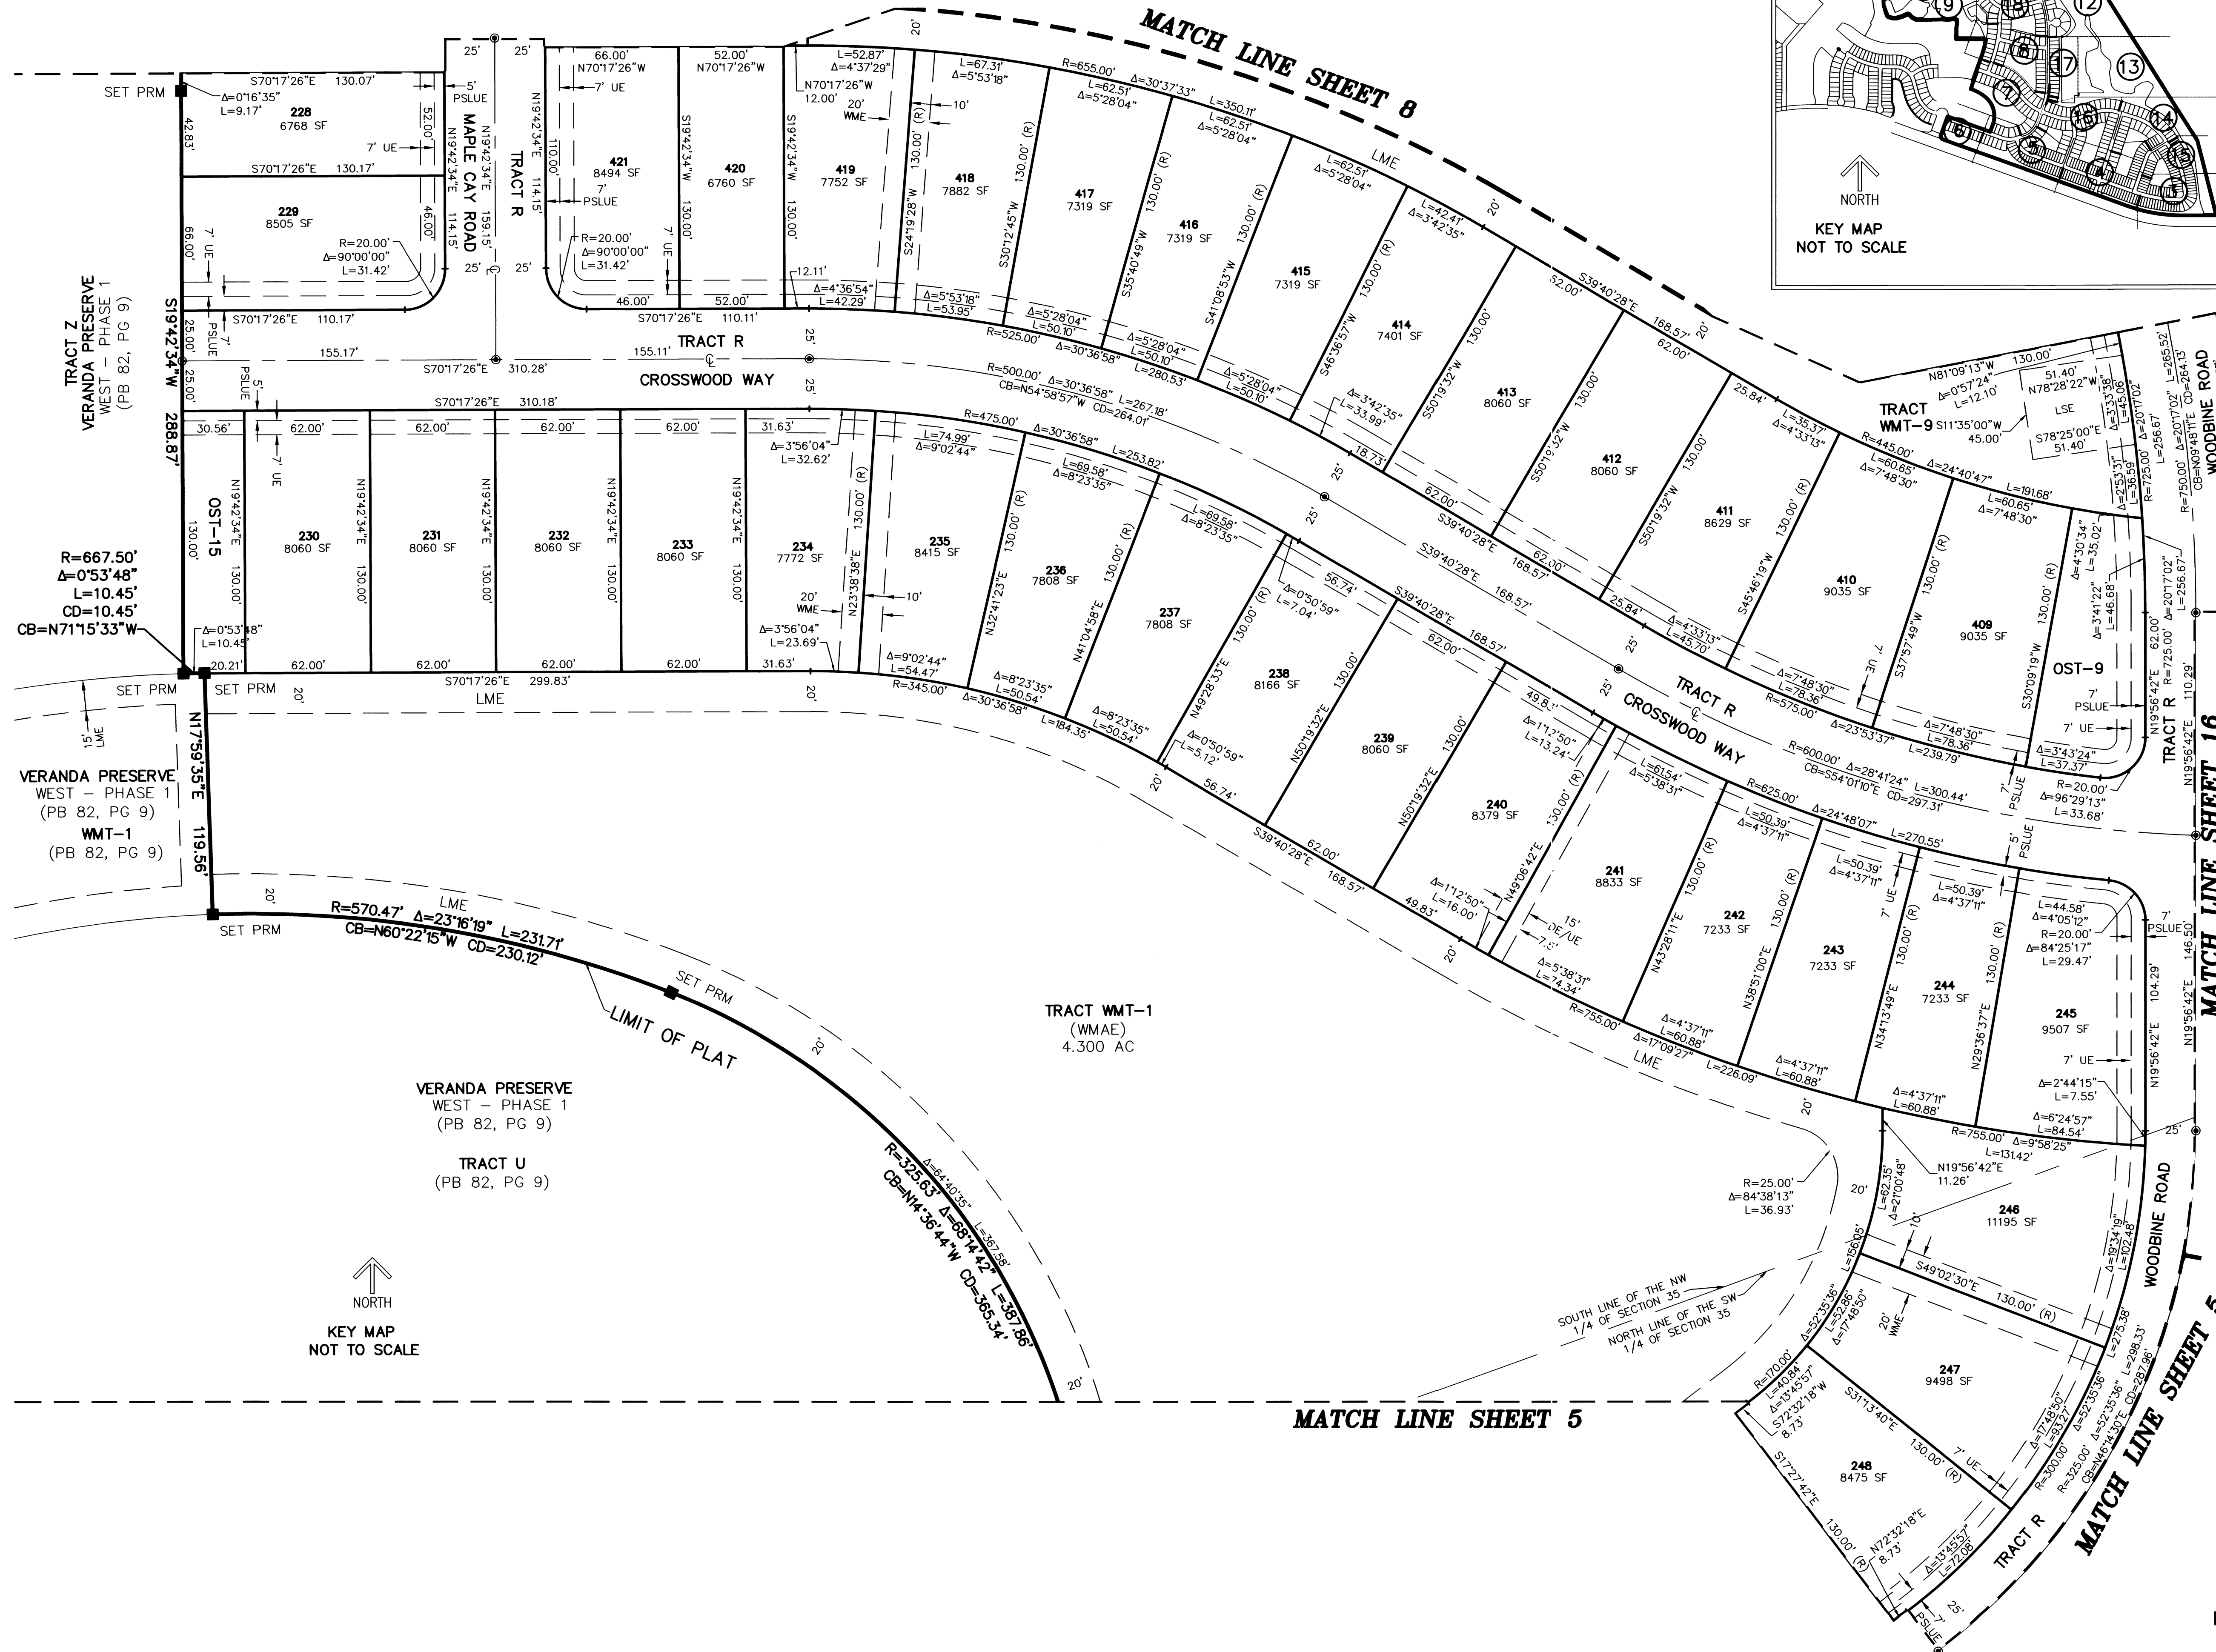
MATCH LINE SHEET 8

KEY MAP
NOT TO SCALE
NORTH

12
13
17
14
16
15
11

SET PRM
$\Delta$=0°16'35"
L=9.17'
S70°17'26"E 130.07'
228
6768 SF
42.83'
52.00'
7' UE
S70°17'26"E 130.17'
229
8505 SF
46.00'
66.00'
7' UE
R=20.00'
$\Delta$=90°00'00"
L=31.42'
S70°17'26"E 110.17'
PSLUE 7'
25.00'
25.00'
155.17'
S70°17'26"E 310.28'
5' PSLUE
MAPLE CAY ROAD
N19°42'34"E 159.15'
N19°42'34"E 114.15'
TRACT R
25' 25'
25' 25'
5' PSLUE

66.00'
N70°17'26"W
7' UE
421
8494 SF
7' PSLUE
110.00'
114.15'
R=20.00'
$\Delta$=90°00'00"
L=31.42'
46.00'
S70°17'26"E 110.11'
52.00'
N70°17'26"W
420
6760 SF
S19°42'34"W 130.00'
7' UE
52.00'
L=52.87'
$\Delta$=4°37'29"
N70°17'26"W
12.00'
20' WME
419
7752 SF
S19°42'34"W 130.00'
12.11'
$\Delta$=4°36'54"
L=42.29'
L=67.31'
$\Delta$=5°53'18"
10'
418
7882 SF
130.00' (R)
S24°19'28"W
$\Delta$=5°53'18"
L=53.95'
R=655.00'
$\Delta$=30°37'33"
L=62.51'
$\Delta$=5°28'04"
417
7319 SF
S30°12'45"W
130.00' (R)
$\Delta$=5°28'04"
L=50.10'
R=525.00'
$\Delta$=30°36'58"
L=350.11'
L=62.51'
$\Delta$=5°28'04"
416
7319 SF
S35°40'49"W
130.00' (R)
$\Delta$=5°28'04"
L=50.10'
L=280.53'
LME
L=62.51'
$\Delta$=5°28'04"
415
7319 SF
S41°08'53"W
130.00' (R)
$\Delta$=5°28'04"
L=50.10'
L=42.41'
$\Delta$=3°42'35"
414
7401 SF
S46°36'57"W
130.00' (R)
$\Delta$=3°42'35"
L=33.99'
18.73'
20'
S2.00'
S39°40'28"E 168.57'
62.00'
413
8060 SF
S50°19'32"W 130.00'
20'
412
8060 SF
S50°19'32"W 130.00'
25.84'
L=35.37'
$\Delta$=4°33'13"
411
8629 SF
S50°19'32"W
130.00' (R)
TRACT WMT-9
R=445.00'
L=60.65'
$\Delta$=7°48'30"
$\Delta$=24°40'47"
L=191.68'
L=60.65'
$\Delta$=7°48'30"
410
9035 SF
S45°46'19"W
130.00' (R)
409
9035 SF
S37°57'48"W
130.00' (R)
S30°09'19"W
N81°09'13"W 130.00'
$\Delta$=0°57'24"
L=12.10'
51.40'
N78°28'22"W
LSE
S11°35'00"W 45.00'
S78°25'00"E 51.40'
$\Delta$=3°33'38"
L=45.06'
$\Delta$=2°53'31"
L=36.59'
L=256.67'
$\Delta$=20°17'02"
L=265.52'
R=750.00'
CB=N09°48'11"E CD=264.13'
WOODBINE ROAD
$\Delta$=4°30'34"
L=35.02'
$\Delta$=3°41'22"
L=46.68'
OST-9
7' PSLUE
7' UE
$\Delta$=3°43'24"
L=37.37'
R=20.00'
$\Delta$=96°29'13"
L=33.68'
N19°56'42"E 62.00'
R=725.00'
$\Delta$=20°17'02"
L=256.67'
110.29'
TRACT R
N19°56'42"E
MATCH LINE SHEET 16

TRACT Z
VERANDA PRESERVE
WEST – PHASE 1
(PB 82, PG 9)
S19°42'34"W
288.87'

155.11'
TRACT R
℄
CROSSWOOD WAY
25'
25'
S70°17'26"E 310.18'
30.56'
62.00'
7' UE
62.00'
62.00'
62.00'
31.63'
OST-15
130.00'
N19°42'34"E 130.00'
230
8060 SF
N19°42'34"E 130.00'
231
8060 SF
N19°42'34"E 130.00'
232
8060 SF
N19°42'34"E 130.00'
233
8060 SF
N19°42'34"E 130.00'
234
7772 SF
$\Delta$=3°56'04"
L=32.62'
20' WME
$\Delta$=3°56'04"
L=23.69'
N23°38'38"E 130.00' (R)
R=500.00'
CB=N54°58'57"W
$\Delta$=30°36'58"
L=267.18'
CD=264.01'
R=475.00'
L=74.99'
$\Delta$=9°02'44"
235
8415 SF
10'
$\Delta$=9°02'44"
L=54.47'
$\Delta$=30°36'58"
L=253.82'
L=69.58'
$\Delta$=8°23'35"
236
7808 SF
N32°41'23"E 130.00' (R)
$\Delta$=8°23'35"
L=50.54'
L=69.58'
$\Delta$=8°23'35"
237
7808 SF
N41°04'58"E 130.00' (R)
$\Delta$=8°23'35"
L=50.54'
L=184.35'
$\Delta$=0°50'59"
L=7.04'
56.74'
238
8166 SF
N49°28'33"E 130.00' (R)
$\Delta$=0°50'59"
L=5.12'
56.74'
S39°40'28"E 168.57'
62.00'
239
8060 SF
N50°19'32"E 130.00'
S39°40'28"E 168.57'
25'
62.00'
25.84'
$\Delta$=4°33'13"
L=45.70'
$\Delta$=7°48'30"
L=78.36'
R=575.00'
$\Delta$=23°53'37"
$\Delta$=7°48'30"
L=78.36'
L=239.79'
7' UE
TRACT R
℄
CROSSWOOD WAY
R=600.00'
CB=S54°01'10"E
$\Delta$=28°41'24"
L=300.44'
CD=297.31'
5' PSLUE
5' PSLUE
49.8'
$\Delta$=1°12'50"
L=13.24'
240
8379 SF
N50°19'32"E 130.00' (R)
N49°06'42"E
$\Delta$=1°12'50"
L=16.00'
49.83'
15' DE/UE
$\Delta$=5°38'31"
L=74.34'
L=61.54'
$\Delta$=5°38'31"
241
8833 SF
N43°28'11"E 130.00' (R)
R=625.00'
$\Delta$=24°48'07"
L=270.55'
L=50.39'
$\Delta$=4°37'11"
242
7233 SF
N38°51'00"E 130.00' (R)
L=50.39'
$\Delta$=4°37'11"
7' UE
243
7233 SF
N34°13'49"E 130.00' (R)
L=50.39'
$\Delta$=4°37'11"
244
7233 SF
N29°36'37"E 130.00' (R)
L=44.58'
$\Delta$=4°05'12"
R=20.00'
$\Delta$=84°25'17"
L=29.47'
7' PSLUE
245
9507 SF
7' UE
$\Delta$=2°44'15"
L=7.55'
$\Delta$=6°24'57"
L=84.54'
146.50'
104.29'
N19°56'42"E
N19°56'42"E
R=755.00'
$\Delta$=17°09'27"
L=226.09'
LME
$\Delta$=4°37'11"
L=60.88'
$\Delta$=4°37'11"
L=60.88'
$\Delta$=4°37'11"
L=60.88'
R=755.00'
$\Delta$=9°58'25"
L=131.42'
25'
R=667.50'
$\Delta$=0°53'48"
L=10.45'
CD=10.45'
CB=N71°15'33"W
$\Delta$=0°53'48"
L=10.45'
20.21'
62.00'
62.00'
S70°17'26"E 299.83'
62.00'
62.00'
31.63'
SET PRM
SET PRM
20'
LME
20'
R=345.00'
$\Delta$=30°36'58"
20'
S39°40'28"E 168.57'
62.00'
20'
15' LME
N17°59'35"E 119.56'
VERANDA PRESERVE
WEST – PHASE 1
(PB 82, PG 9)
WMT-1
(PB 82, PG 9)
20'
LME
SET PRM
R=570.47'
$\Delta$=23°16'19"
L=231.71'
CB=N60°22'15"W
CD=230.12'
SET PRM
LIMIT OF PLAT
20'
TRACT WMT-1
(WMAE)
4.300 AC
VERANDA PRESERVE
WEST – PHASE 1
(PB 82, PG 9)
TRACT U
(PB 82, PG 9)
NORTH
KEY MAP
NOT TO SCALE
R=325.63'
$\Delta$=68°14'42"
L=387.86'
CB=N14°36'44"W
CD=365.34'
$\Delta$=64°40'35"
L=367.58'
20'
R=25.00'
$\Delta$=84°38'13"
L=36.93'
20'
L=62.35'
$\Delta$=21°00'48"
N19°56'42"E
11.26'
10'
246
11195 SF
L=56.05'
S49°02'30"E 130.00' (R)
$\Delta$=19°34'19"
L=102.48'
WOODBINE ROAD
SOUTH LINE OF THE NW 1/4 OF SECTION 35
NORTH LINE OF THE SW 1/4 OF SECTION 35
$\Delta$=52°35'36"
L=52.86'
$\Delta$=17°48'50"
20' WME
247
9498 SF
L=278.38'
$\Delta$=52°35'36"
L=298.33'
R=325.00'
CB=N46°14'30"E CD=287.96'
R=170.00'
L=40.84'
$\Delta$=13°45'57"
S72°32'18"W
8.73'
S31°13'40"E 130.00' (R)
248
8475 SF
7' UE
$\Delta$=17°48'50"
L=93.27'
R=300.00'
S17°27'42"E 130.00'
N72°32'18"E
8.73'
$\Delta$=13°45'57"
L=72.08'
TRACT R
25'
7' PSLUE
MATCH LINE SHEET 5
20'
MATCH LINE SHEET 5